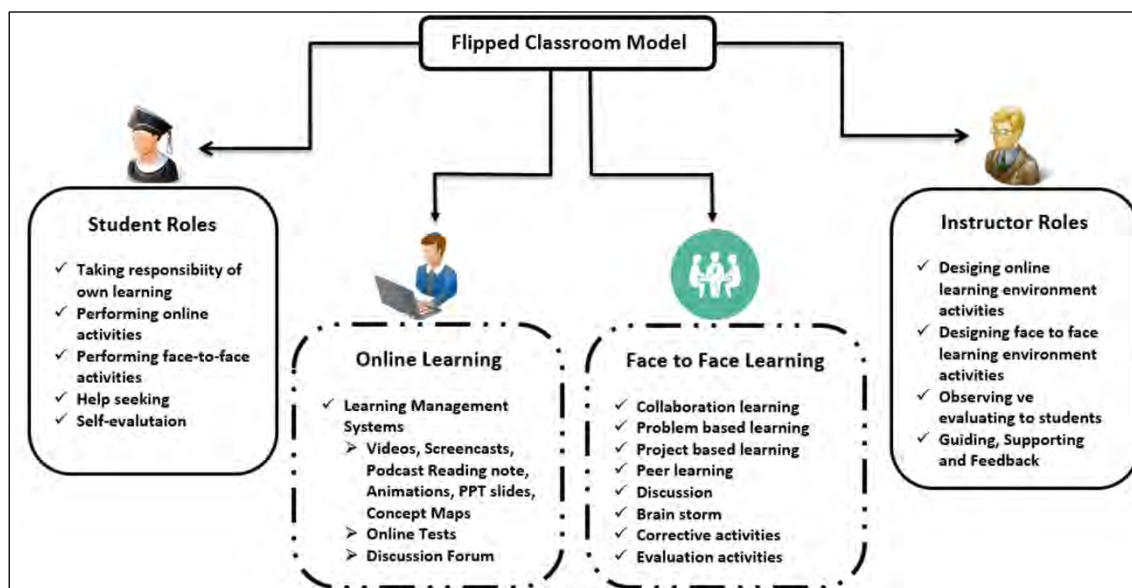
Flipped Classroom Model

Student Roles

✓ Taking responsibiity of own learning
✓ Performing online activities
✓ Performing face-to-face activities
✓ Help seeking
✓ Self-evalutaion

Online Learning

✓ Learning Management Systems
➢ Videos, Screencasts, Podcast Reading note, Animations, PPT slides, Concept Maps
➢ Online Tests
➢ Discussion Forum

Face to Face Learning

✓ Collaboration learning
✓ Problem based learning
✓ Project based learning
✓ Peer learning
✓ Discussion
✓ Brain storm
✓ Corrective activities
✓ Evaluation activities

Instructor Roles

✓ Desiging online learning environment activities
✓ Designing face to face learning environment activities
✓ Observing ve evaluating to students
✓ Guiding, Supporting and Feedback